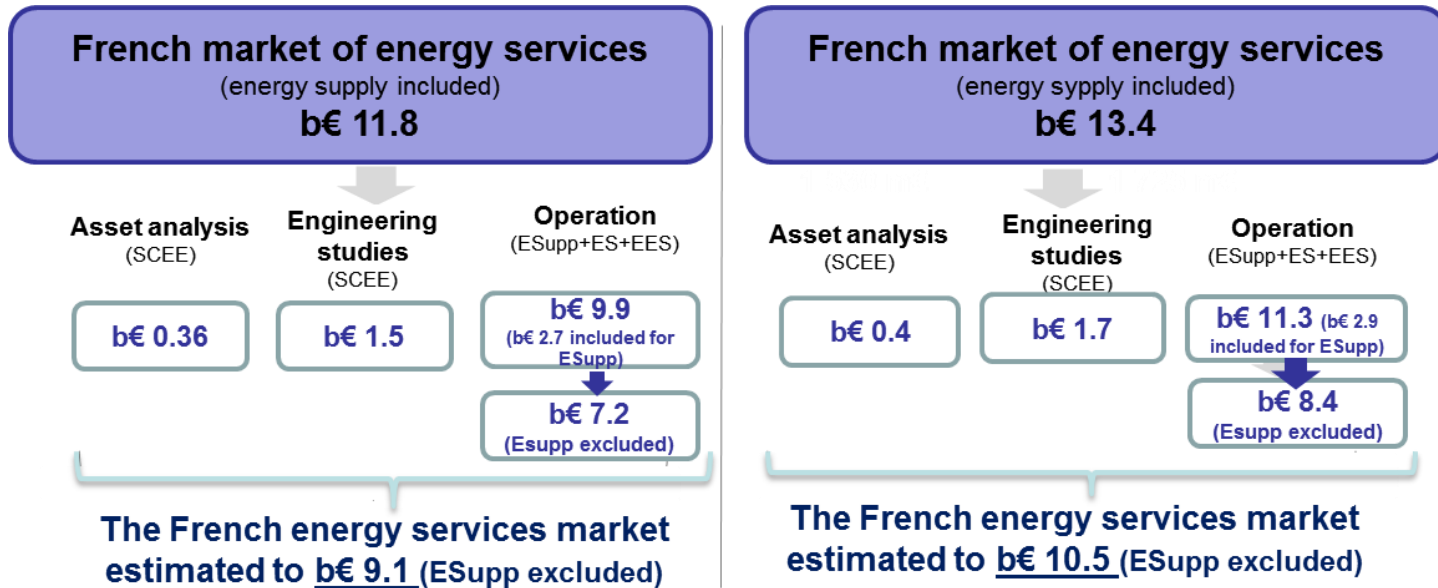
French market of energy services
(energy supply included)
b€ 11.8

Asset analysis
(SCEE)

b€ 0.36

Engineering studies
(SCEE)

b€ 1.5

Operation
(ESupp+ES+EES)

b€ 9.9
(b€ 2.7 included for ESupp)

b€ 7.2
(Esupp excluded)

The French energy services market estimated to b€ 9.1 (ESupp excluded)

French market of energy services
(energy sypply included)
b€ 13.4

Asset analysis
(SCEE)

b€ 0.4

Engineering studies
(SCEE)

b€ 1.7

Operation
(ESupp+ES+EES)

b€ 11.3 (b€ 2.9 included for ESupp)

b€ 8.4
(Esupp excluded)

The French energy services market estimated to b€ 10.5 (ESupp excluded)